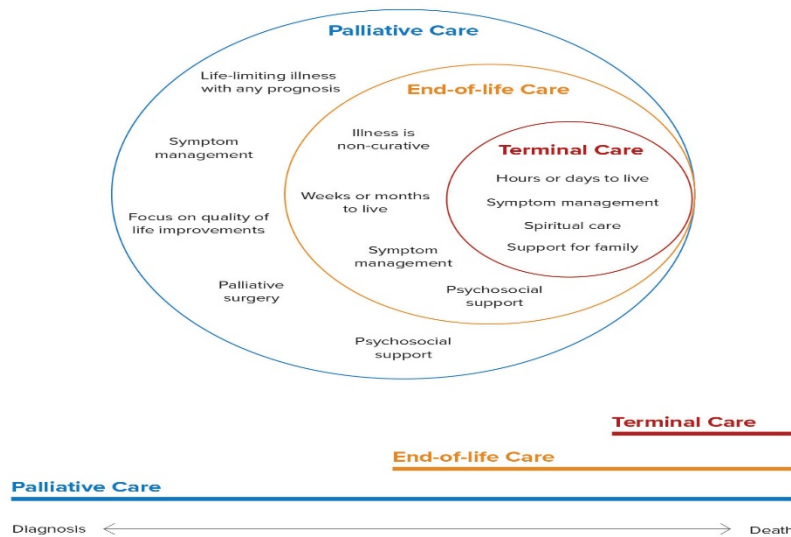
Palliative Care

Life-limiting illness with any prognosis

Symptom management

Focus on quality of life improvements

Palliative surgery

Psychosocial support

End-of-life Care

Illness is non-curative

Weeks or months to live

Symptom management

Psychosocial support

Terminal Care

Hours or days to live

Symptom management

Spiritual care

Support for family

Terminal Care

End-of-life Care

Palliative Care

Diagnosis

Death